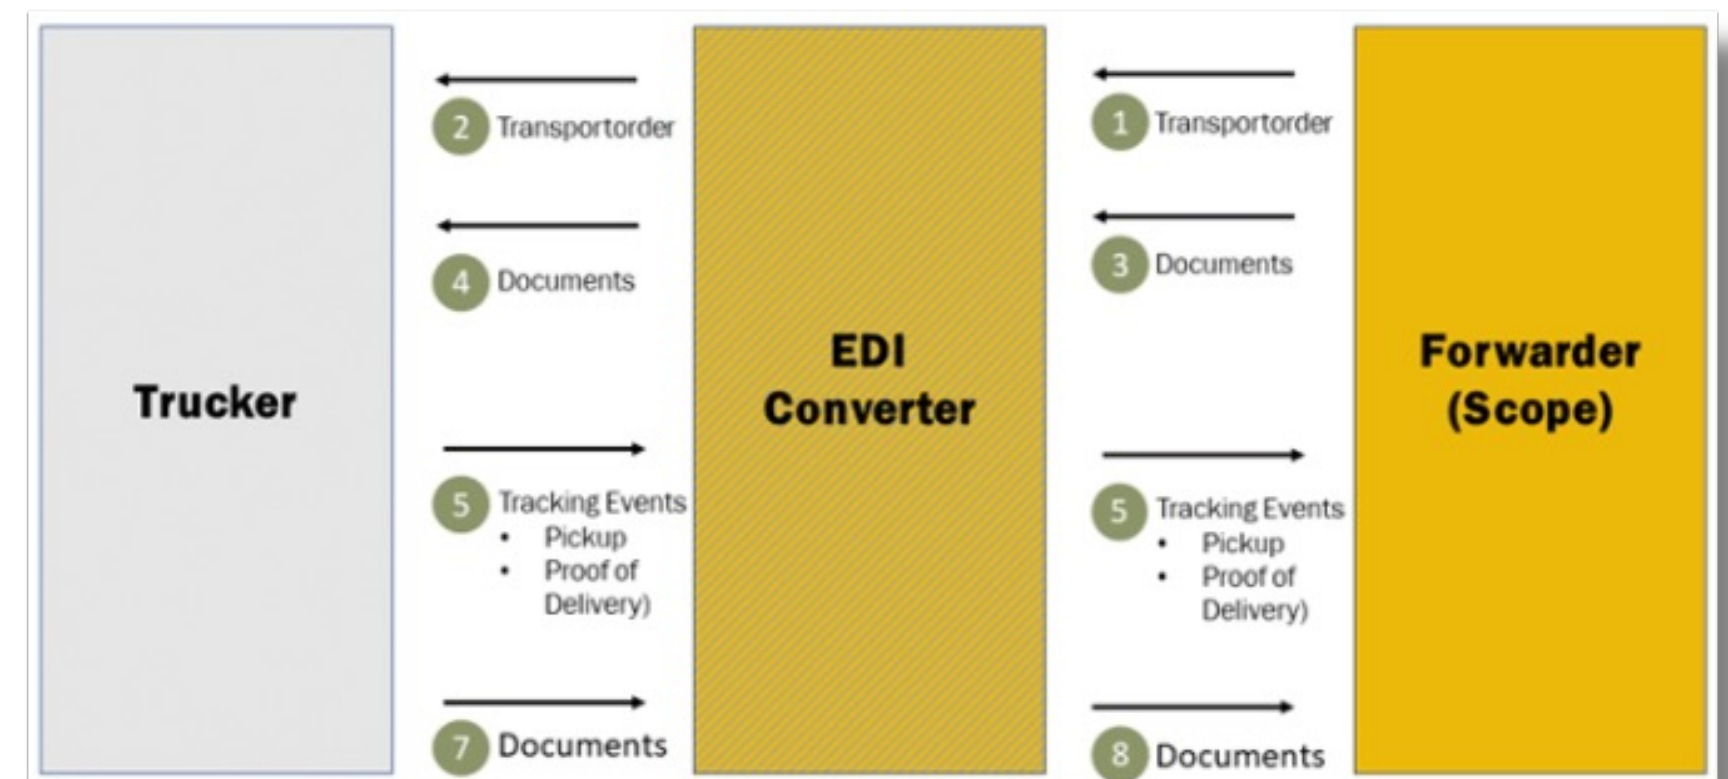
Trucker

2 Transportorder

4 Documents

5 Tracking Events
- Pickup
- Proof of Delivery)

7 Documents

EDI Converter

1 Transportorder

3 Documents

5 Tracking Events
- Pickup
- Proof of Delivery)

8 Documents

Forwarder (Scope)